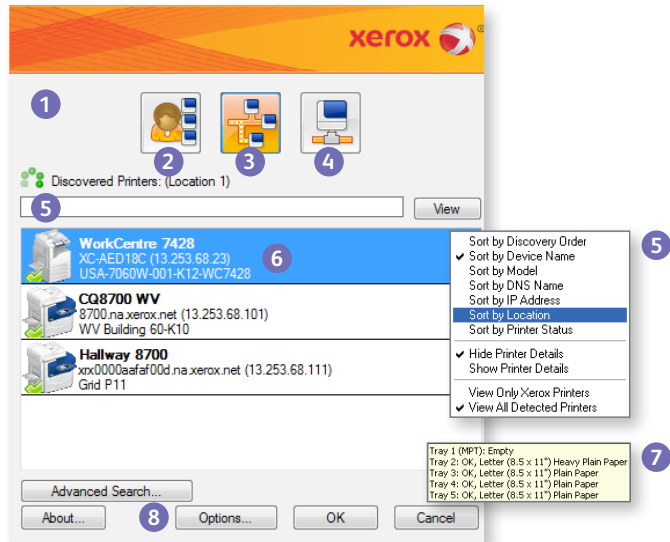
xerox

1

2 3 4

Discovered Printers: (Location 1)

5

View

WorkCentre 7428
XC-AED18C (13.253.68.23)
USA-7060W-001-K12-WC7428

6

CQ8700 WV
8700.na.xerox.net (13.253.68.101)
WV Building 60-K10

Hallway 8700
xrx0000aafaf00d.na.xerox.net (13.253.68.111)
Grid P11

Sort by Discovery Order
Sort by Device Name
Sort by Model
Sort by DNS Name
Sort by IP Address
Sort by Location
Sort by Printer Status
Hide Printer Details
Show Printer Details
View Only Xerox Printers
View All Detected Printers

5

Tray 1 (MPT): Empty
Tray 2: OK, Letter (8.5 x 11") Heavy Plain Paper
Tray 3: OK, Letter (8.5 x 11") Plain Paper
Tray 4: OK, Letter (8.5 x 11") Plain Paper
Tray 5: OK, Letter (8.5 x 11") Plain Paper

7

Advanced Search...

About...

8

Options...

OK

Cancel